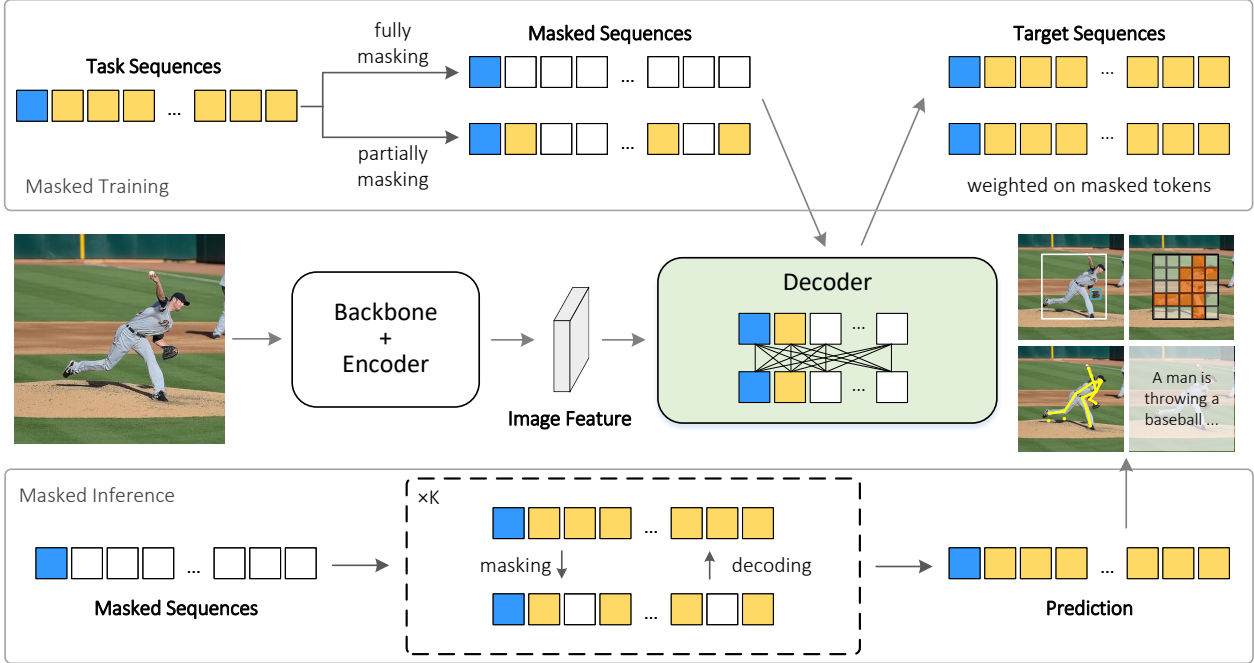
Task Sequences

...

fully masking

partially masking

Masked Sequences

...

...

Target Sequences

...

...

weighted on masked tokens

Masked Training

Backbone + Encoder

Image Feature

Decoder

...

...

A man is throwing a baseball ...

Masked Inference

...

Masked Sequences

×K

...

masking

decoding

...

...

Prediction